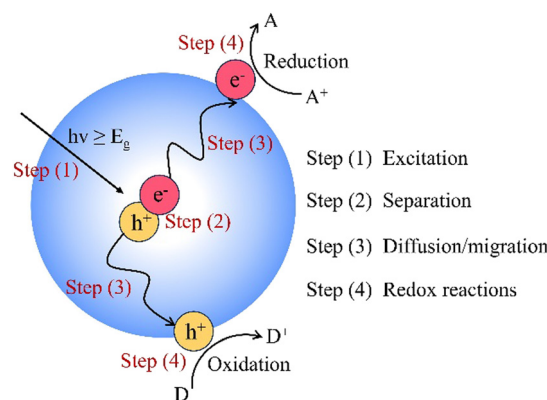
A
Step (4)
Reduction
e⁻
$A^+$
$h\nu \geq E_g$
Step (1)
Step (3)
e⁻
$h^+$
Step (2)
Step (3)
$h^+$
$D^+$
Step (4)
Oxidation
D

Step (1) Excitation
Step (2) Separation
Step (3) Diffusion/migration
Step (4) Redox reactions